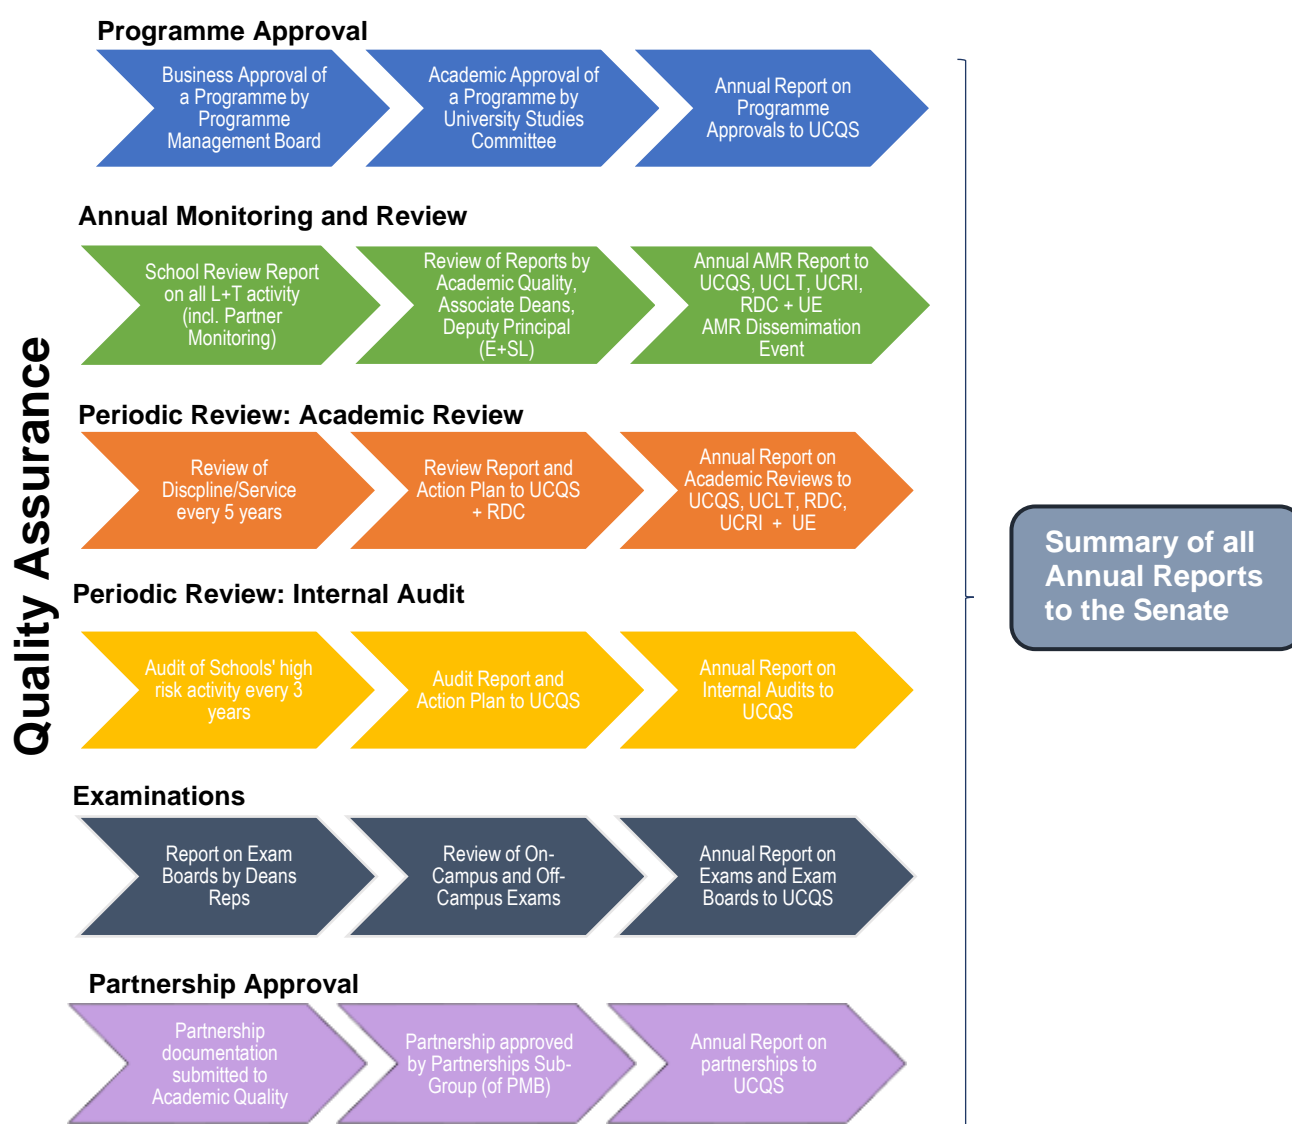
Quality Assurance

Programme Approval

Business Approval of a Programme by Programme Management Board

Academic Approval of a Programme by University Studies Committee

Annual Report on Programme Approvals to UCQS

Annual Monitoring and Review

School Review Report on all L+T activity (incl. Partner Monitoring)

Review of Reports by Academic Quality, Associate Deans, Deputy Principal (E+SL)

Annual AMR Report to UCQS, UCLT, UCRI, RDC + UE AMR Dissemination Event

Periodic Review: Academic Review

Review of Discpline/Service every 5 years

Review Report and Action Plan to UCQS + RDC

Annual Report on Academic Reviews to UCQS, UCLT, RDC, UCRI + UE

Periodic Review: Internal Audit

Audit of Schools' high risk activity every 3 years

Audit Report and Action Plan to UCQS

Annual Report on Internal Audits to UCQS

Examinations

Report on Exam Boards by Deans Reps

Review of On-Campus and Off-Campus Exams

Annual Report on Exams and Exam Boards to UCQS

Partnership Approval

Partnership documentation submitted to Academic Quality

Partnership approved by Partnerships Sub-Group (of PMB)

Annual Report on partnerships to UCQS

Summary of all Annual Reports to the Senate